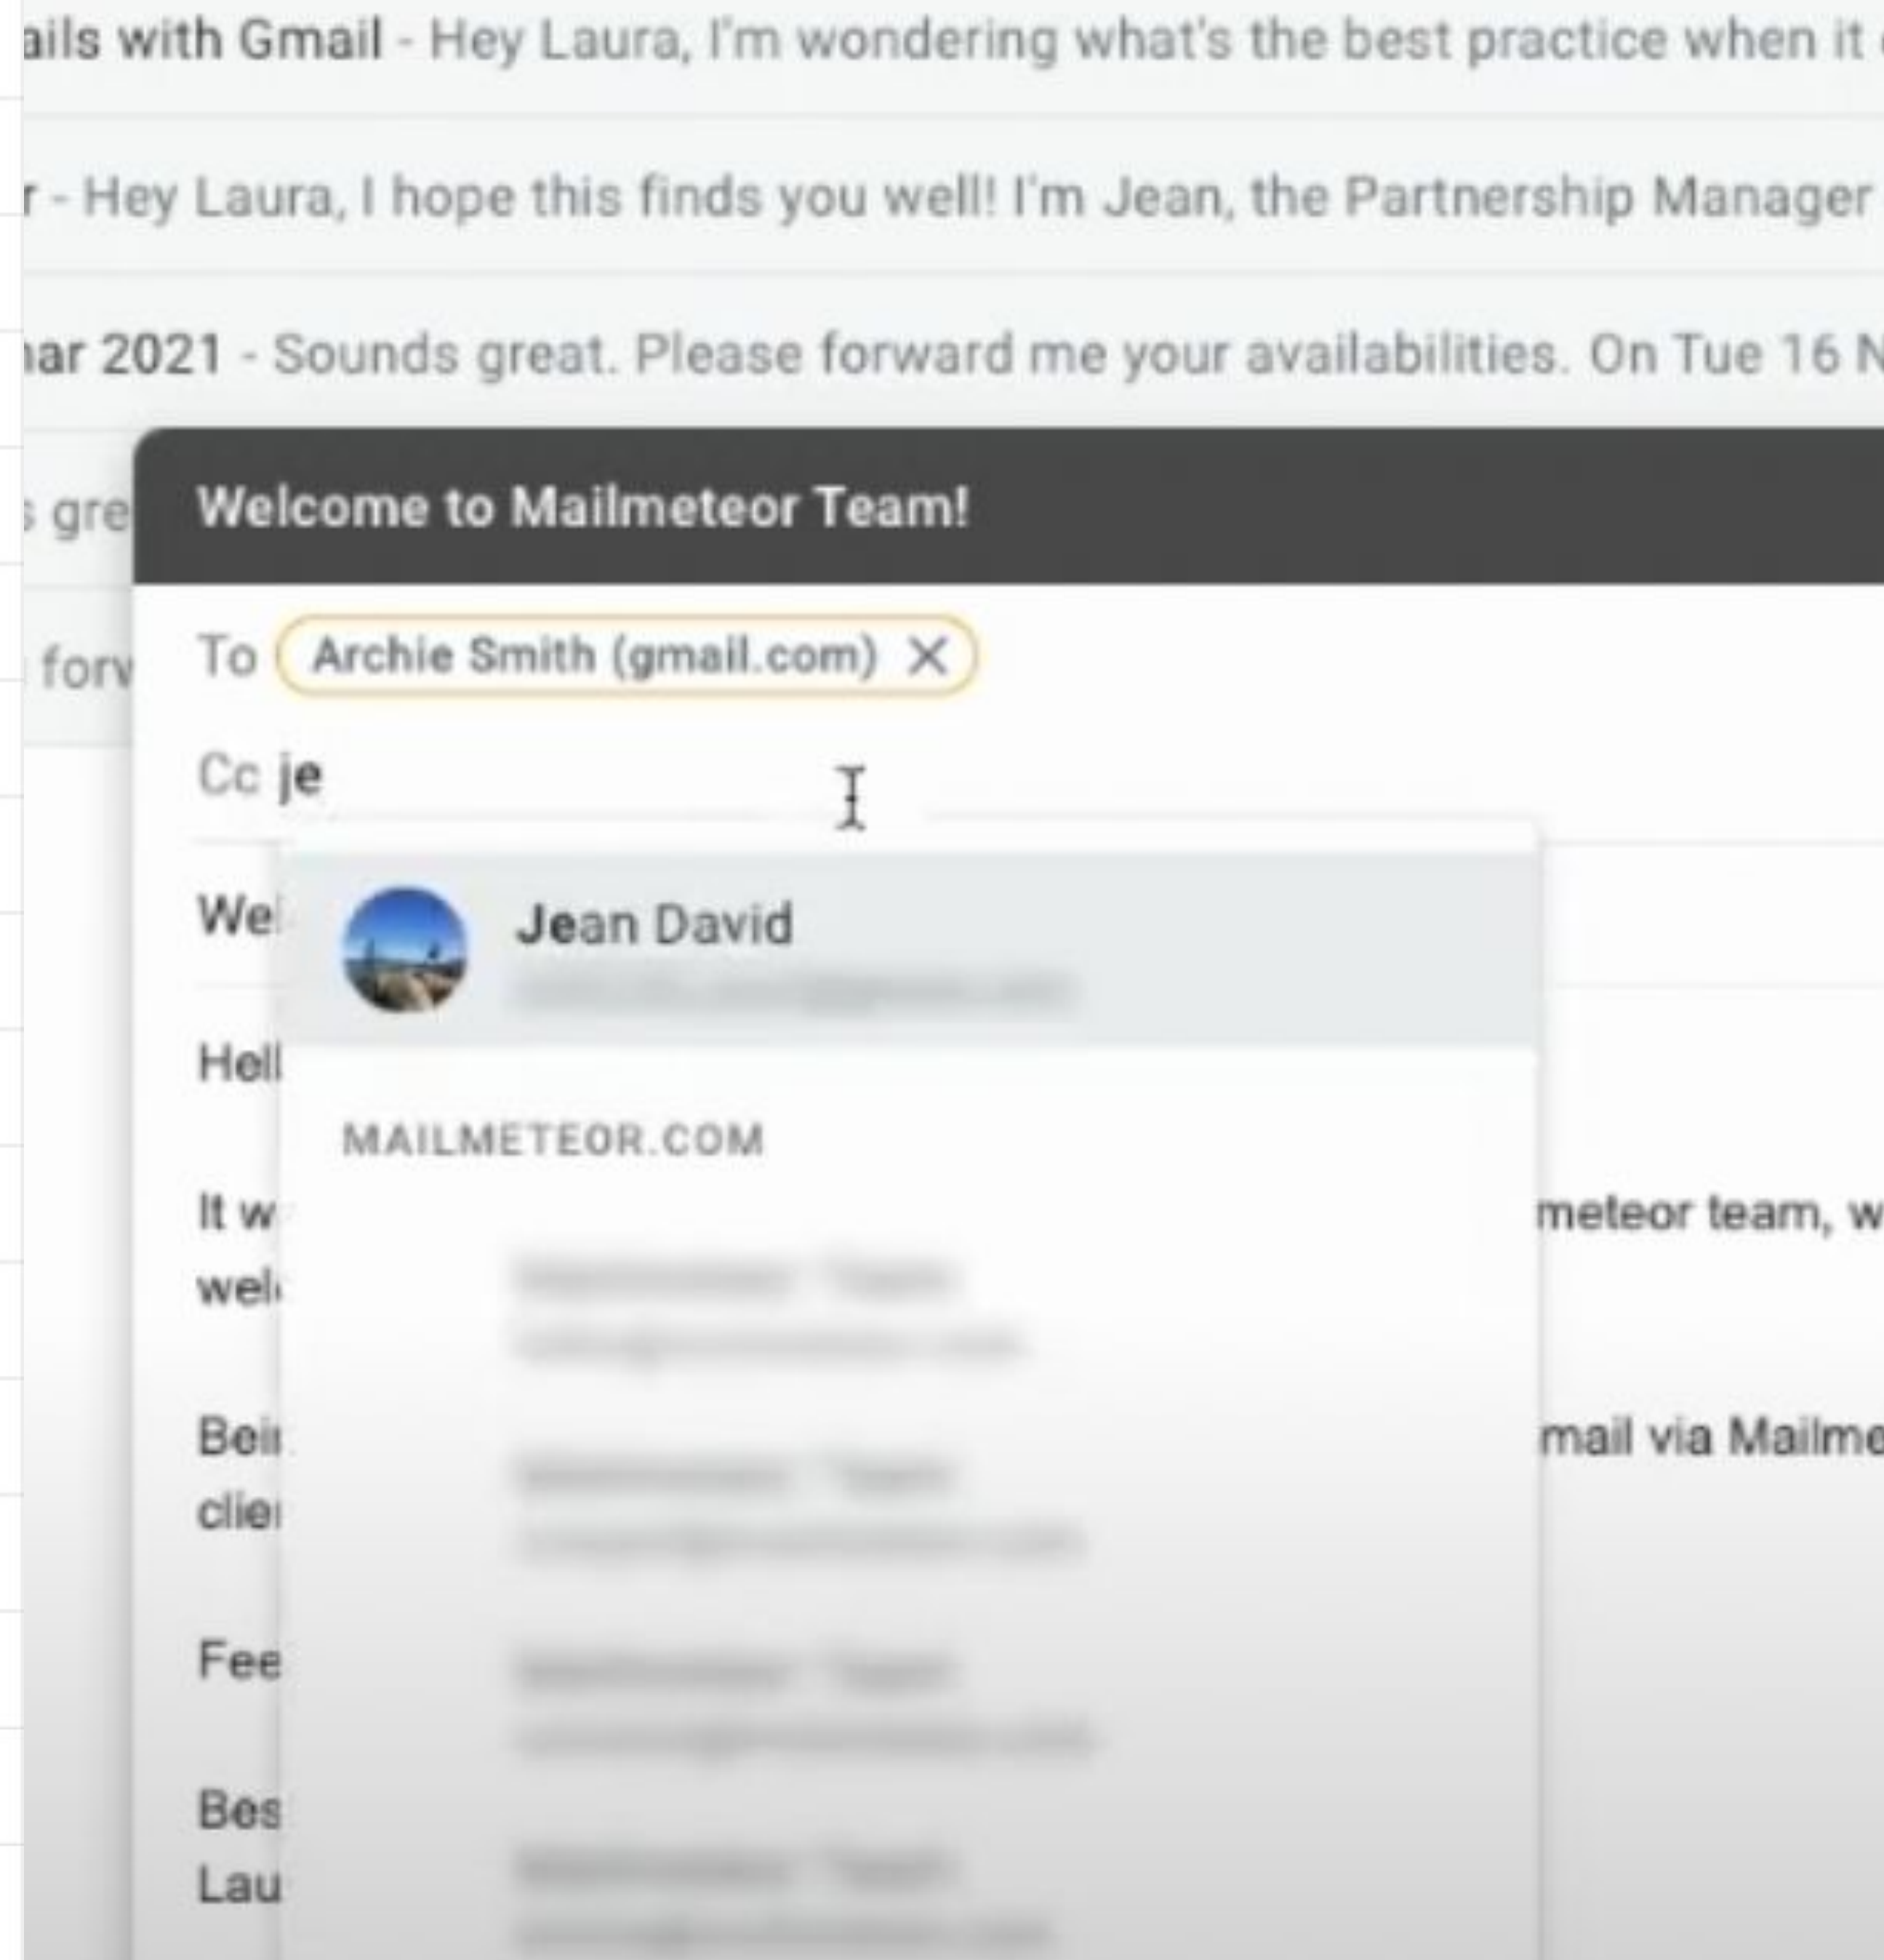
ails with Gmail - Hey Laura, I'm wondering what's the best practice when it

r - Hey Laura, I hope this finds you well! I'm Jean, the Partnership Manager

ar 2021 - Sounds great. Please forward me your availabilities. On Tue 16 N

gre

forv

Welcome to Mailmeteor Team!

To Archie Smith (gmail.com) ✕

Cc je

We

Jean David
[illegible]

Hell

MAILMETEOR.COM

It w meteor team, w
wel

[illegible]
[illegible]

Bei mail via Mailme
clie

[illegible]
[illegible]

Fee

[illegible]
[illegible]

Bes
Lau

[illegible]
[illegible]